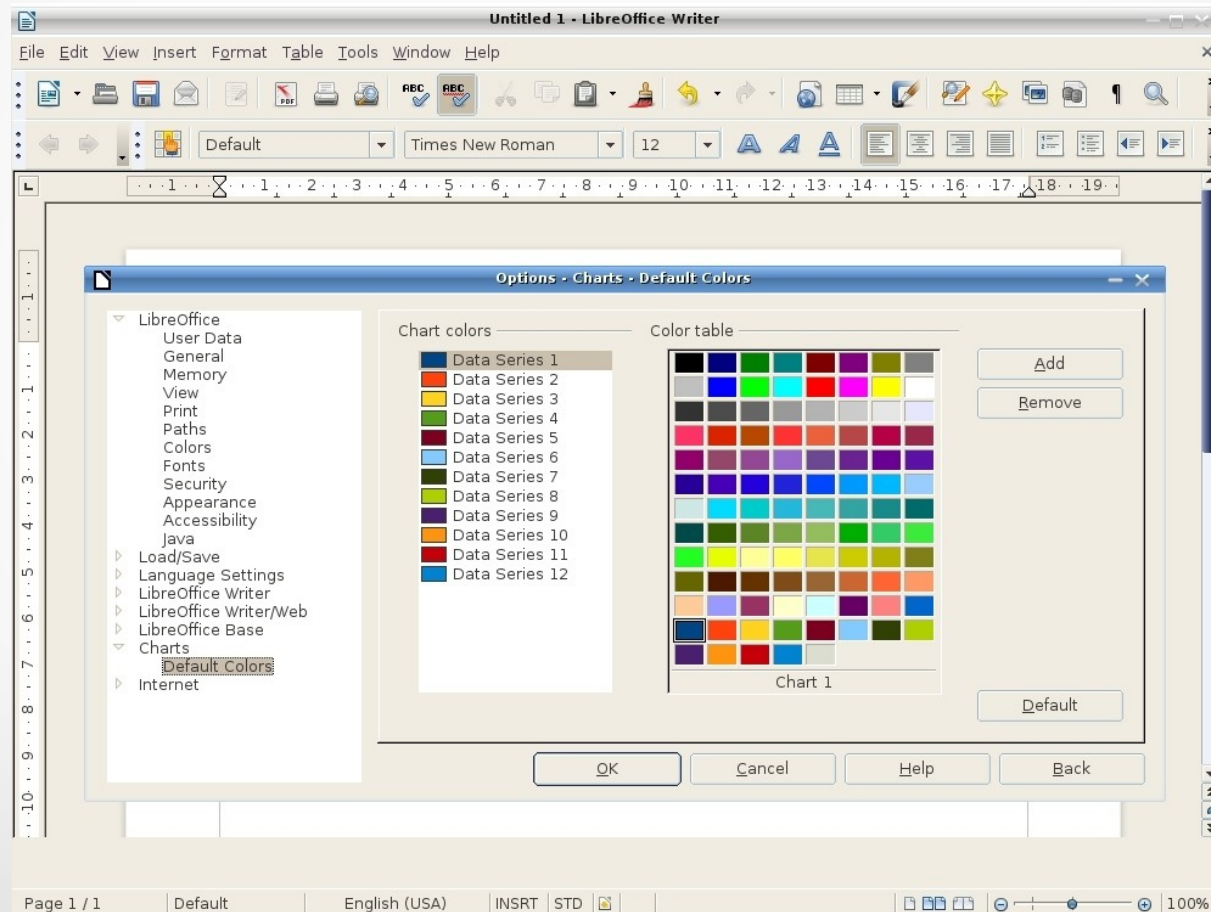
Untitled 1 - LibreOffice Writer

File Edit View Insert Format Table Tools Window Help

Default
Times New Roman
12

1 2 3 4 5 6 7 8 9 10 11 12 13 14 15 16 17 18 19

Options - Charts - Default Colors

LibreOffice
User Data
General
Memory
View
Print
Paths
Colors
Fonts
Security
Appearance
Accessibility
Java
Load/Save
Language Settings
LibreOffice Writer
LibreOffice Writer/Web
LibreOffice Base
Charts
Default Colors
Internet

Chart colors
Data Series 1
Data Series 2
Data Series 3
Data Series 4
Data Series 5
Data Series 6
Data Series 7
Data Series 8
Data Series 9
Data Series 10
Data Series 11
Data Series 12

Color table
Chart 1

Add
Remove
Default

OK
Cancel
Help
Back

Page 1 / 1 | Default | English (USA) | INSRT | STD | 100%